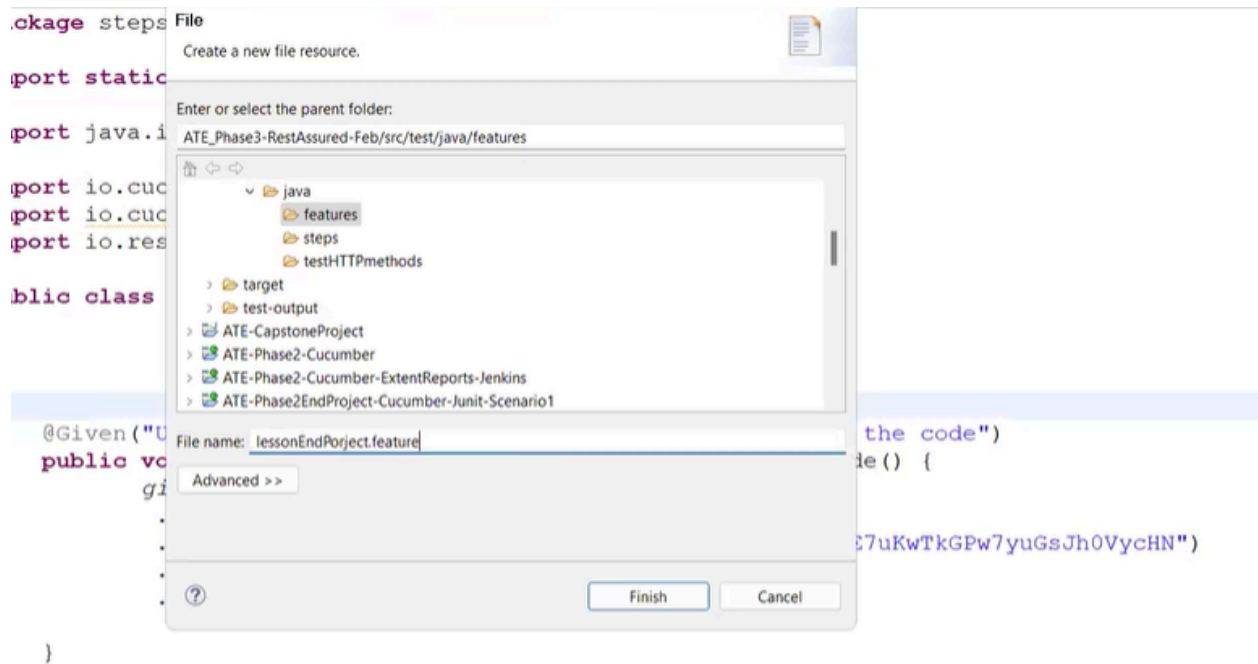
ckage steps
port static
port java.i
port io.cuc
port io.cuc
port io.res
blic class

File
Create a new file resource.

Enter or select the parent folder:
ATE_Phase3-RestAssured-Feb/src/test/java/features

java
features
steps
testHTTPmethods
target
test-output
ATE-CapstoneProject
ATE-Phase2-Cucumber
ATE-Phase2-Cucumber-ExtentReports-Jenkins
ATE-Phase2EndProject-Cucumber-Junit-Scenario1

File name: lessonEndPorject.feature

Advanced >>

Finish
Cancel

@Given("U the code")
public vo de() {
gi
.
. E7uKwTkGPw7yuGsJh0VycHN")
.
.

}